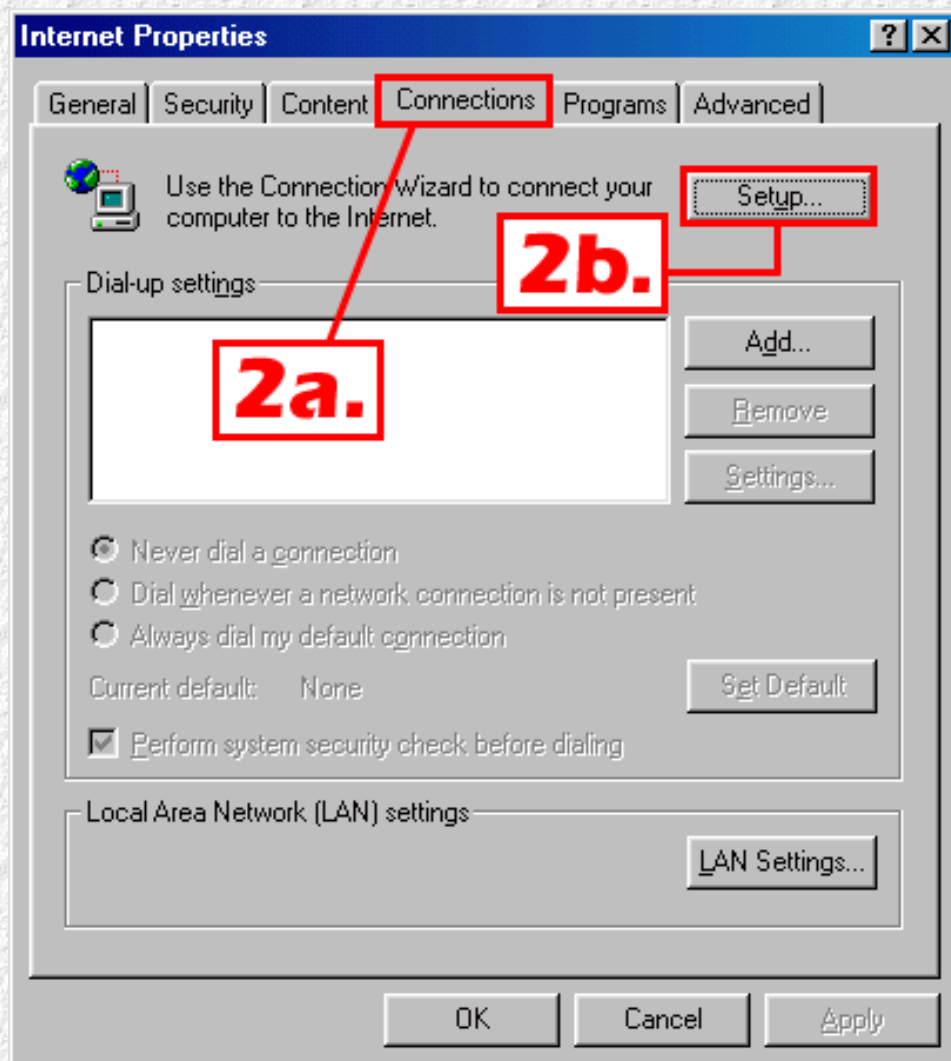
Internet Properties

?

General | Security | Content | Connections | Programs | Advanced

Use the Connection Wizard to connect your computer to the Internet.

Setup...

2b.

Dial-up settings

Add...

2a.

Remove

Settings...

Never dial a connection

Dial whenever a network connection is not present

Always dial my default connection

Current default: None

Set Default

Perform system security check before dialing

Local Area Network (LAN) settings

LAN Settings...

OK

Cancel

Apply